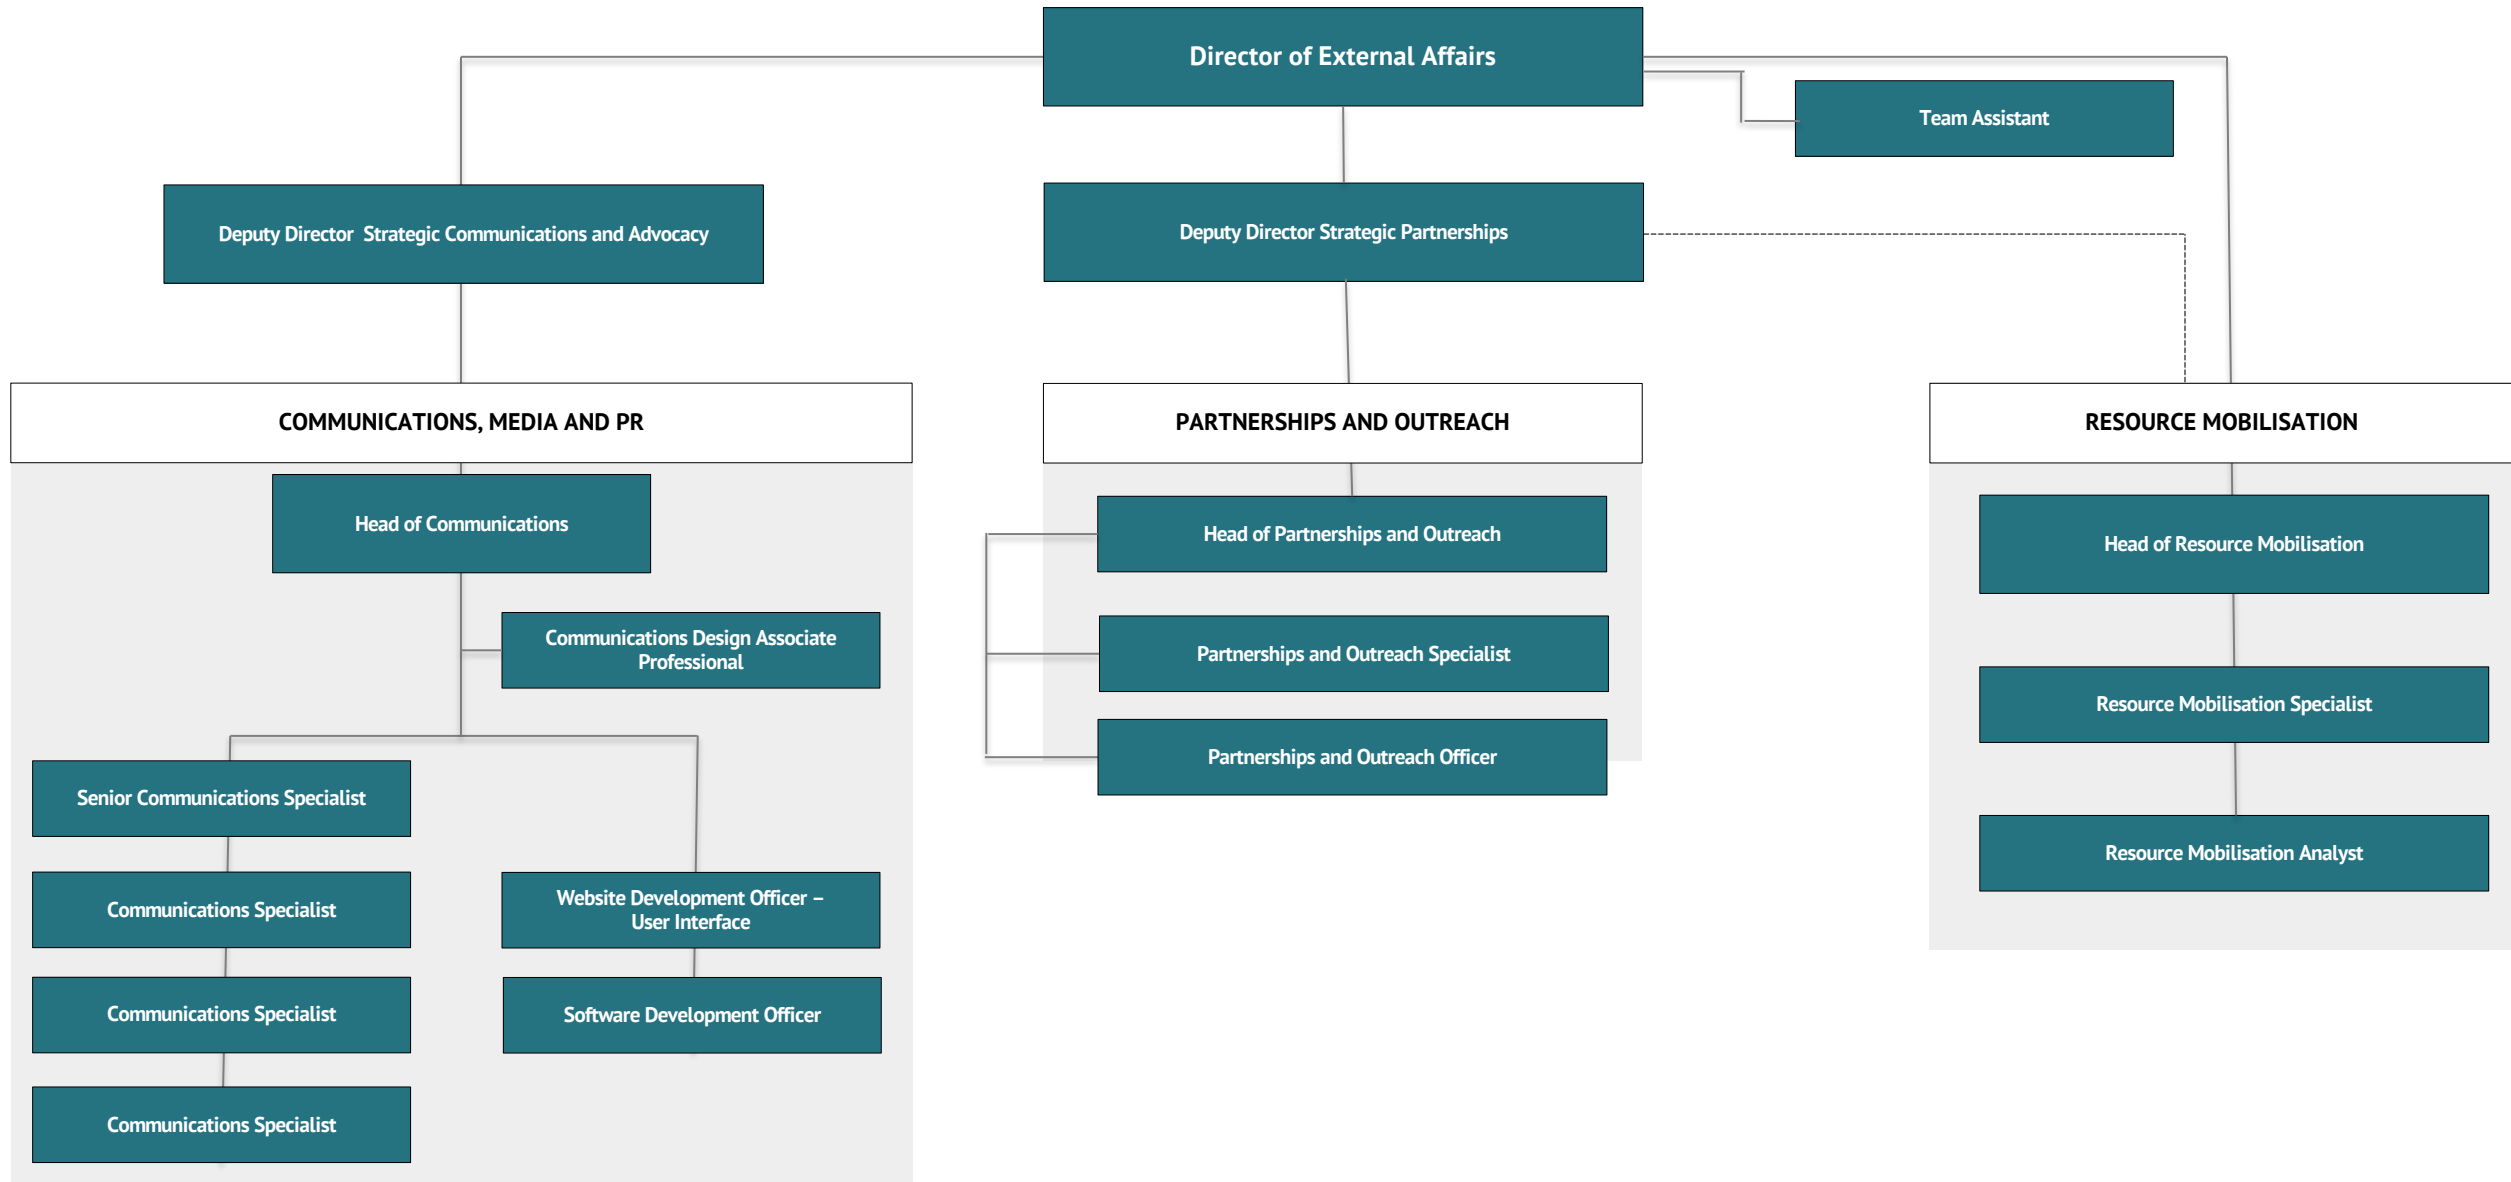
Director of External Affairs

Team Assistant

Deputy Director  Strategic Communications and Advocacy

Deputy Director Strategic Partnerships

COMMUNICATIONS, MEDIA AND PR

Head of Communications

Communications Design Associate Professional

Senior Communications Specialist

Communications Specialist

Communications Specialist

Communications Specialist

Website Development Officer – User Interface

Software Development Officer

PARTNERSHIPS AND OUTREACH

Head of Partnerships and Outreach

Partnerships and Outreach Specialist

Partnerships and Outreach Officer

RESOURCE MOBILISATION

Head of Resource Mobilisation

Resource Mobilisation Specialist

Resource Mobilisation Analyst